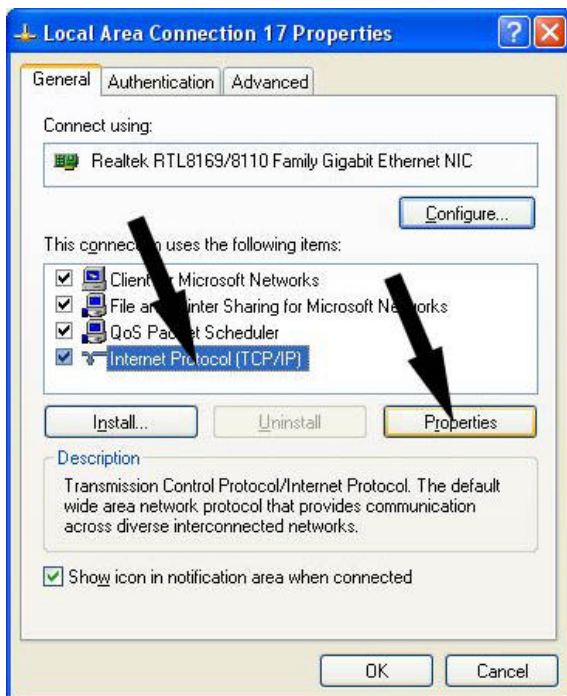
Local Area Connection 17 Properties

General | Authentication | Advanced

Connect using:

Realtek RTL8169/8110 Family Gigabit Ethernet NIC

Configure...

This connection uses the following items:

Client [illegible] Microsoft Networks
File a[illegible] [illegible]inter Sharing for Microsoft N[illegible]orks
QoS Pa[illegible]et Scheduler
Internet Pro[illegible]ocol (TCP/IP)

Install... | Uninstall | Properties

Description

Transmission Control Protocol/Internet Protocol. The default wide area network protocol that provides communication across diverse interconnected networks.

Show icon in notification area when connected

OK | Cancel